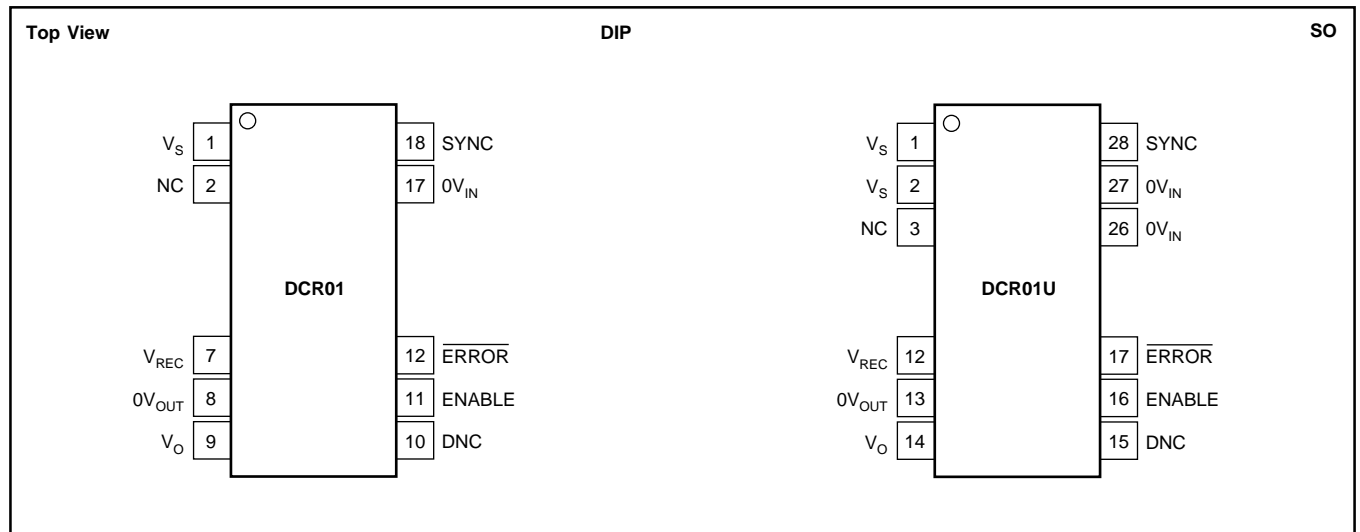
Top View

DIP

SO

$V_S$ 1
NC 2
18 SYNC
17 $0V_{IN}$

DCR01

$V_{REC}$ 7
$0V_{OUT}$ 8
$V_O$ 9
12 $\overline{ERROR}$
11 ENABLE
10 DNC

$V_S$ 1
$V_S$ 2
NC 3
28 SYNC
27 $0V_{IN}$
26 $0V_{IN}$

DCR01U

$V_{REC}$ 12
$0V_{OUT}$ 13
$V_O$ 14
17 $\overline{ERROR}$
16 ENABLE
15 DNC